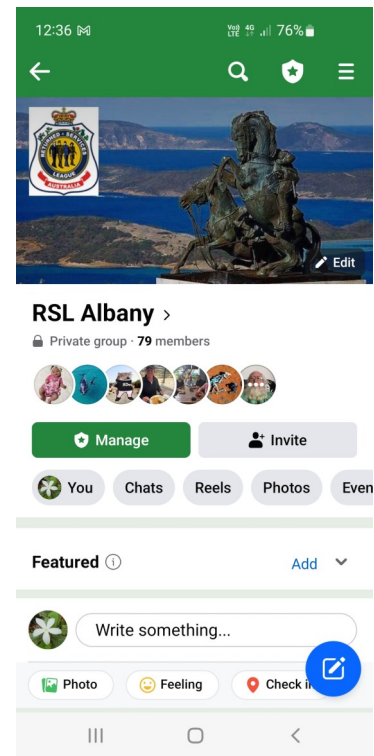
12:36

Vo) 4G LTE1 76%

RETURNED & SERVICES LEAGUE AUSTRALIA

Edit

RSL Albany >

Private group · 79 members

Manage

Invite

You

Chats

Reels

Photos

Even

Featured

Add

Write something...

Photo

Feeling

Check in